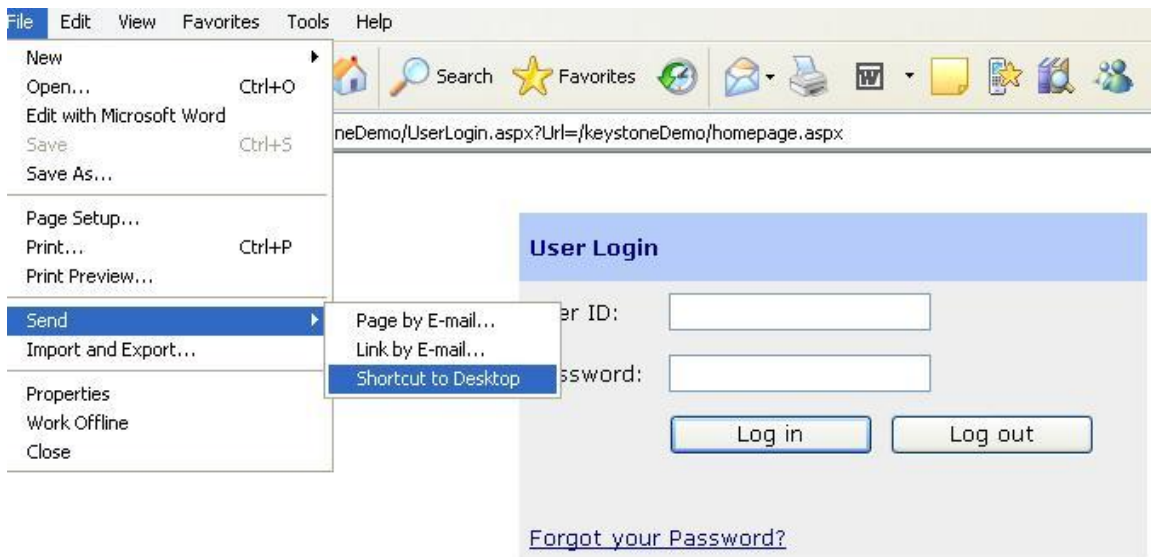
File Edit View Favorites Tools Help

New
Open... Ctrl+O
Edit with Microsoft Word
Save Ctrl+S
Save As...

Page Setup...
Print... Ctrl+P
Print Preview...

Send
Import and Export...

Properties
Work Offline
Close

Page by E-mail...
Link by E-mail...
Shortcut to Desktop

Search Favorites

neDemo/UserLogin.aspx?Url=/keystoneDemo/homepage.aspx

User Login

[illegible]er ID:

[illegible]ssword:

Log in Log out

Forgot your Password?